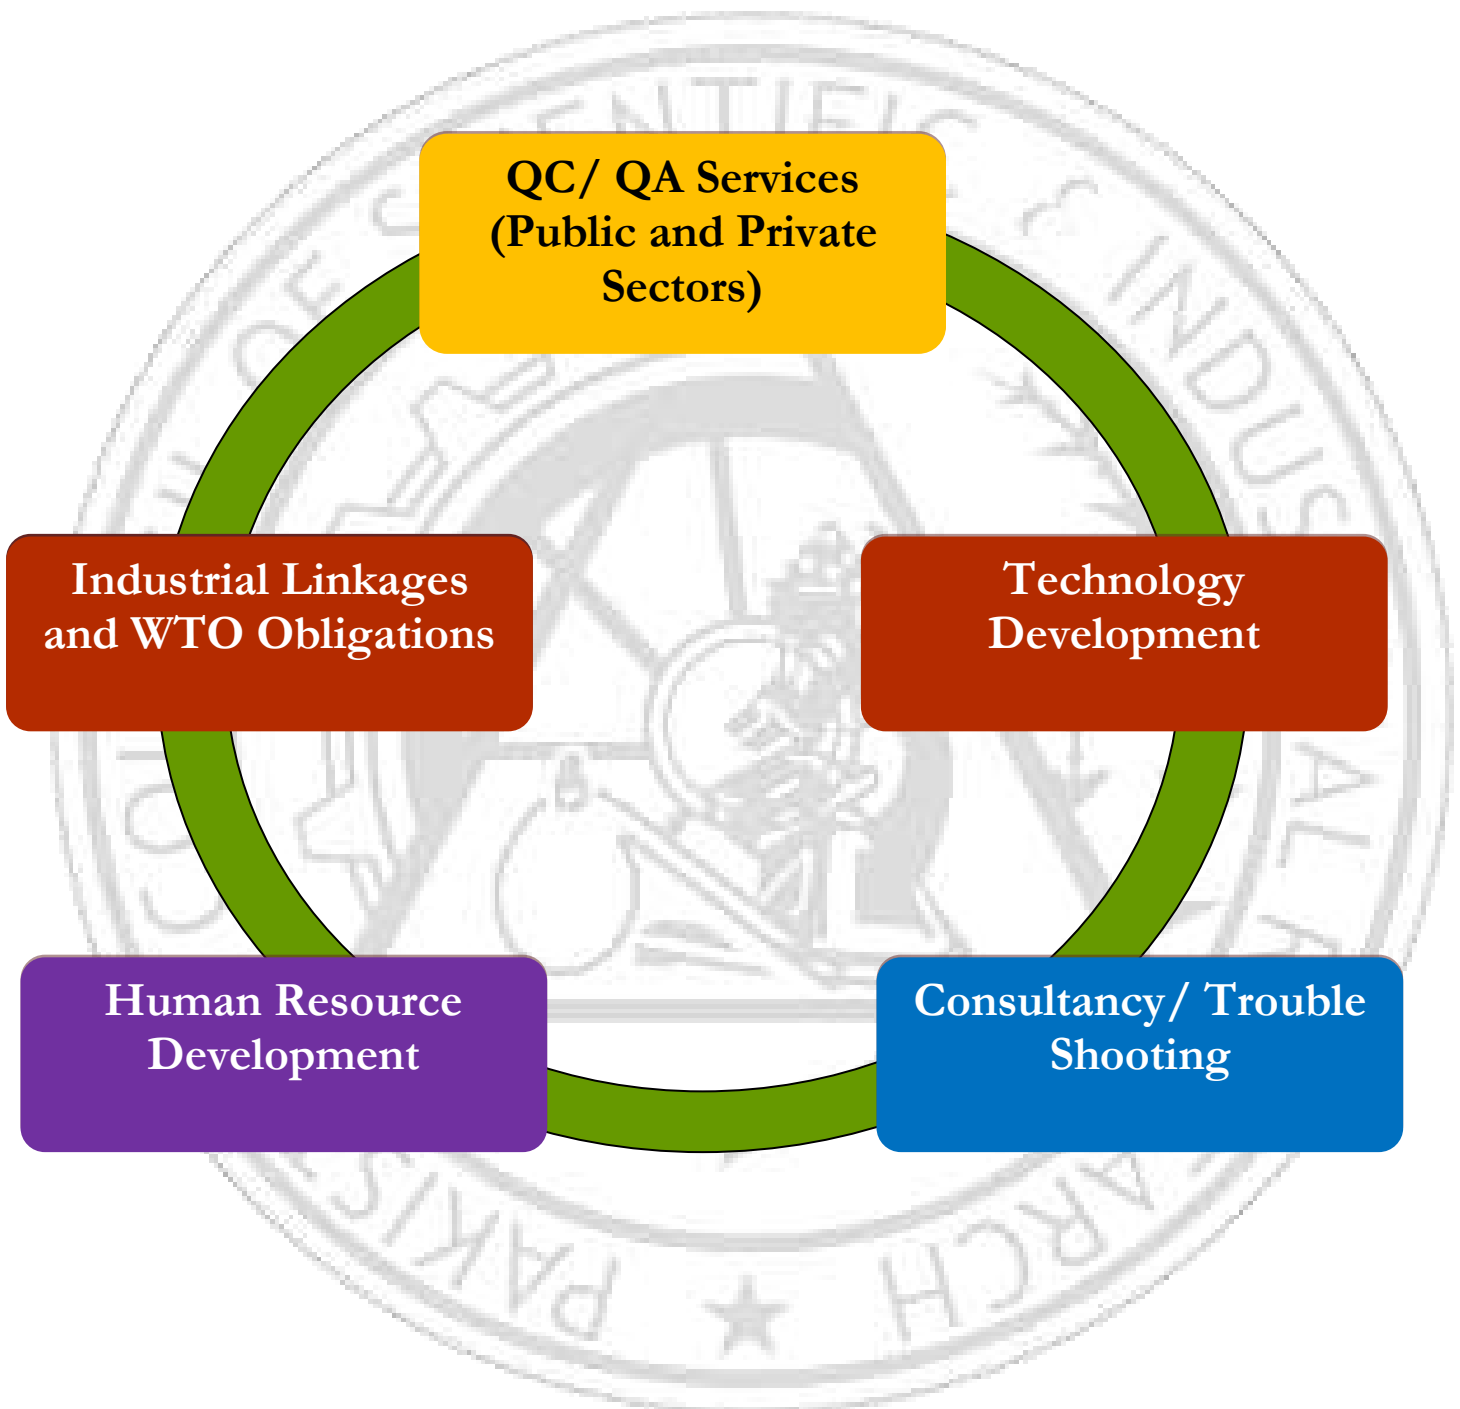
QC/ QA Services (Public and Private Sectors)

Technology Development

Consultancy/ Trouble Shooting

Human Resource Development

Industrial Linkages and WTO Obligations

PAKIS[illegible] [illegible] OF S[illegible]ENTIFIC & INDUSTRIAL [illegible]ARCH